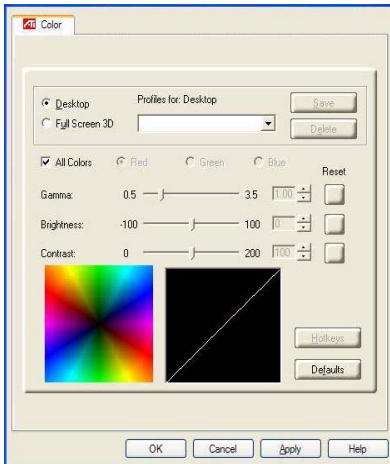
Color

Desktop
Full Screen 3D
Profiles for: Desktop
Save
Delete

All Colors
Red
Green
Blue
Reset

Gamma: 0.5 3.5 1.00
Brightness: -100 100 0
Contrast: 0 200 100

Hotkeys
Defaults

OK
Cancel
Apply
Help